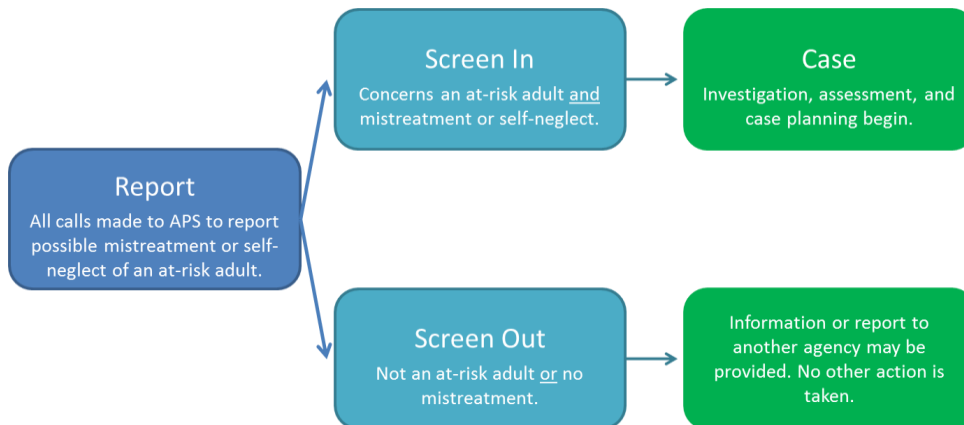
Report

All calls made to APS to report possible mistreatment or self-neglect of an at-risk adult.

Screen In

Concerns an at-risk adult and mistreatment or self-neglect.

Case

Investigation, assessment, and case planning begin.

Screen Out

Not an at-risk adult or no mistreatment.

Information or report to another agency may be provided. No other action is taken.